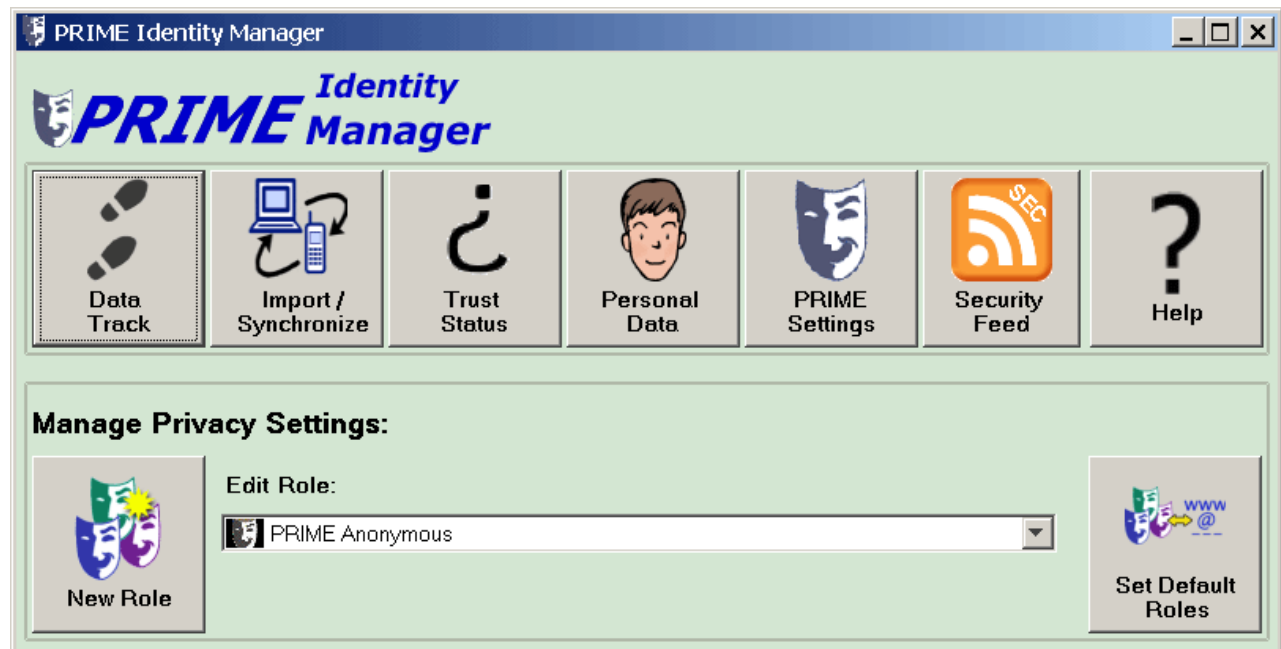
PRIME Identity Manager

PRIME Identity Manager

Data Track

Import / Synchronize

¿

Trust Status

Personal Data

PRIME Settings

SEC

Security Feed

?

Help

Manage Privacy Settings:

New Role

Edit Role:

PRIME Anonymous

www
@

Set Default Roles